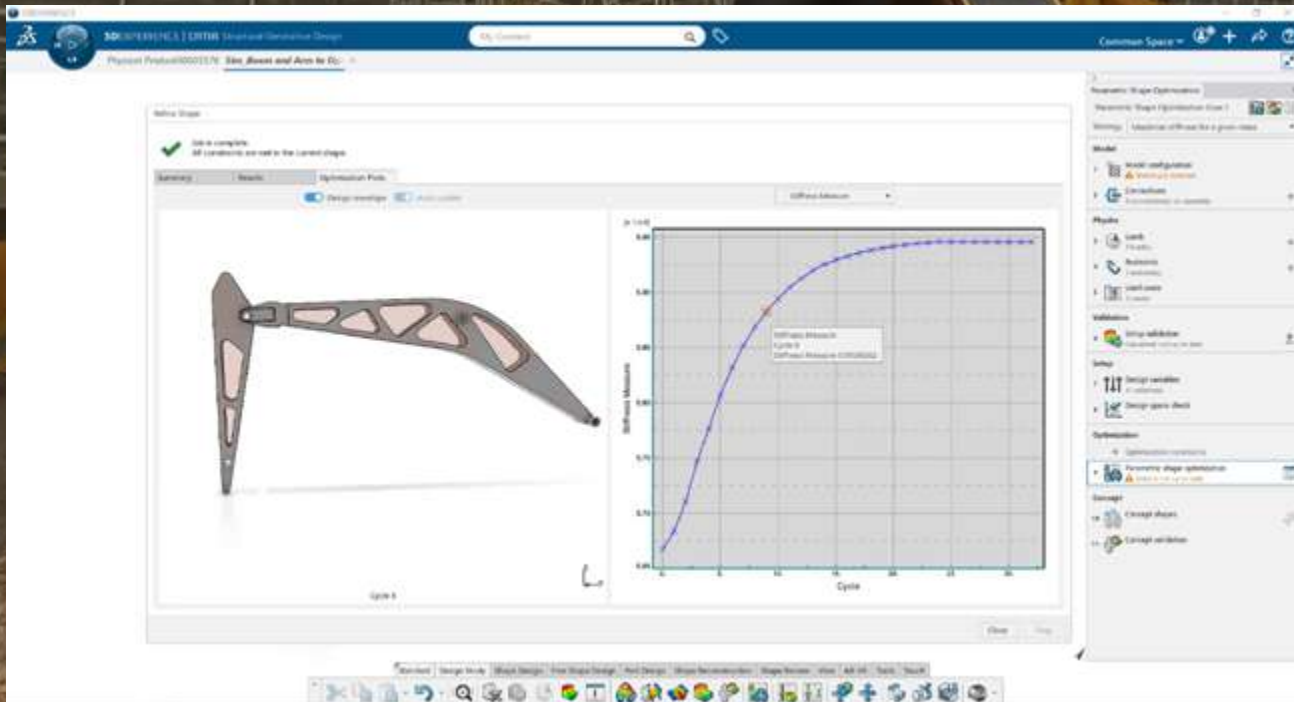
3DEXPERIENCE | CATIA Structural Generative Design

Common Space

Physical Product00003376 Sim_Boom and Arm to Op

Refine Shape

Job is complete.
All conditions are met in the current shape.

Summary | Results | Optimization Plots

Design meshes | Auto update

Stiffness Measure

Stiffness Measure
Cycle 8

Stiffness Measure

Cycle

Cycle 8

Close

Parametric Shape Optimization

Model
Model configuration
Connections

Physics
Loads
Restraints

Validation
Setup validation

Setup
Design variables
Design space check

Optimization
Optimization constraints
Parametric shape optimization

Concept
Concept shapes
Concept validation

Standard | Design Study | Shape Design | Free Shape Design | Part Design | Shape Reconstruction | Shape Review | View | AR-VR | Tools | Touch